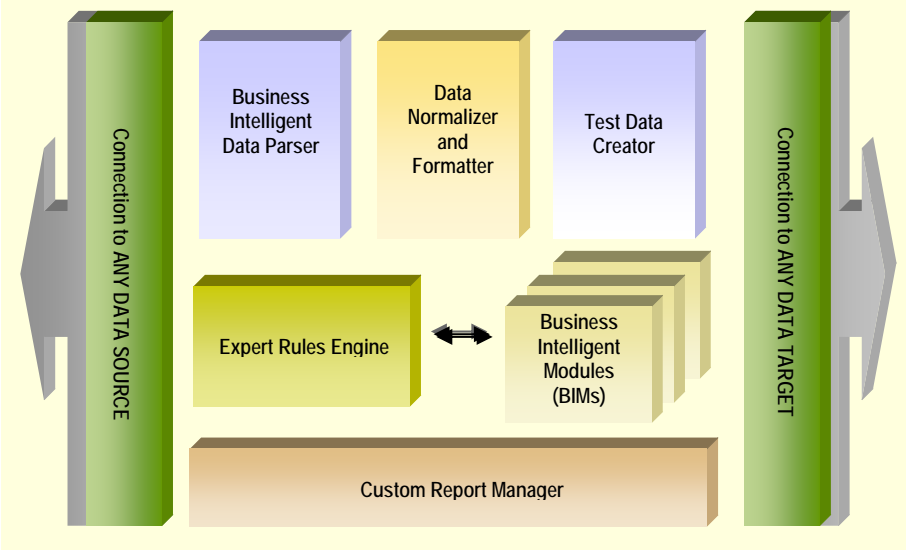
Connection to ANY DATA SOURCE

Business Intelligent Data Parser

Data Normalizer and Formatter

Test Data Creator

Connection to ANY DATA TARGET

Expert Rules Engine

Business Intelligent Modules (BIMs)

Custom Report Manager